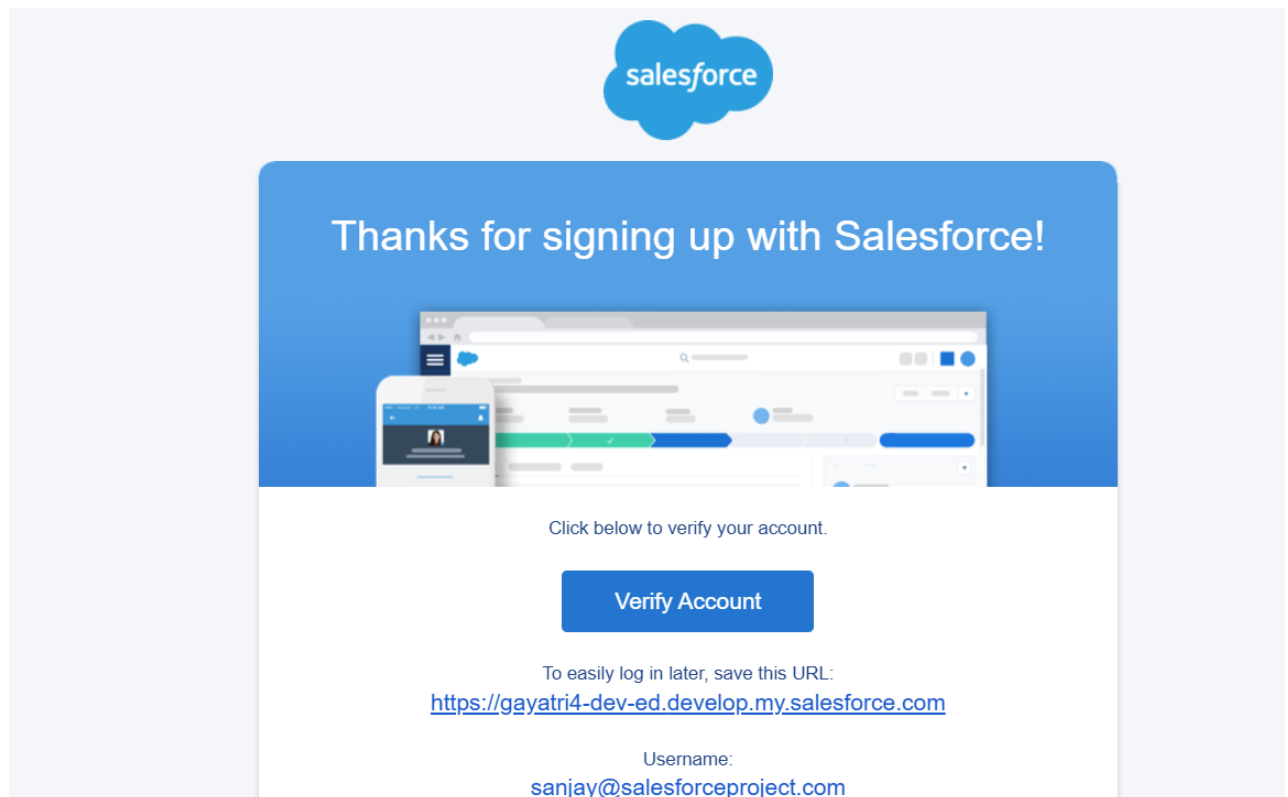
salesforce

Thanks for signing up with Salesforce!

Click below to verify your account.

Verify Account

To easily log in later, save this URL:
https://gayatri4-dev-ed.develop.my.salesforce.com

Username:
sanjay@salesforceproject.com